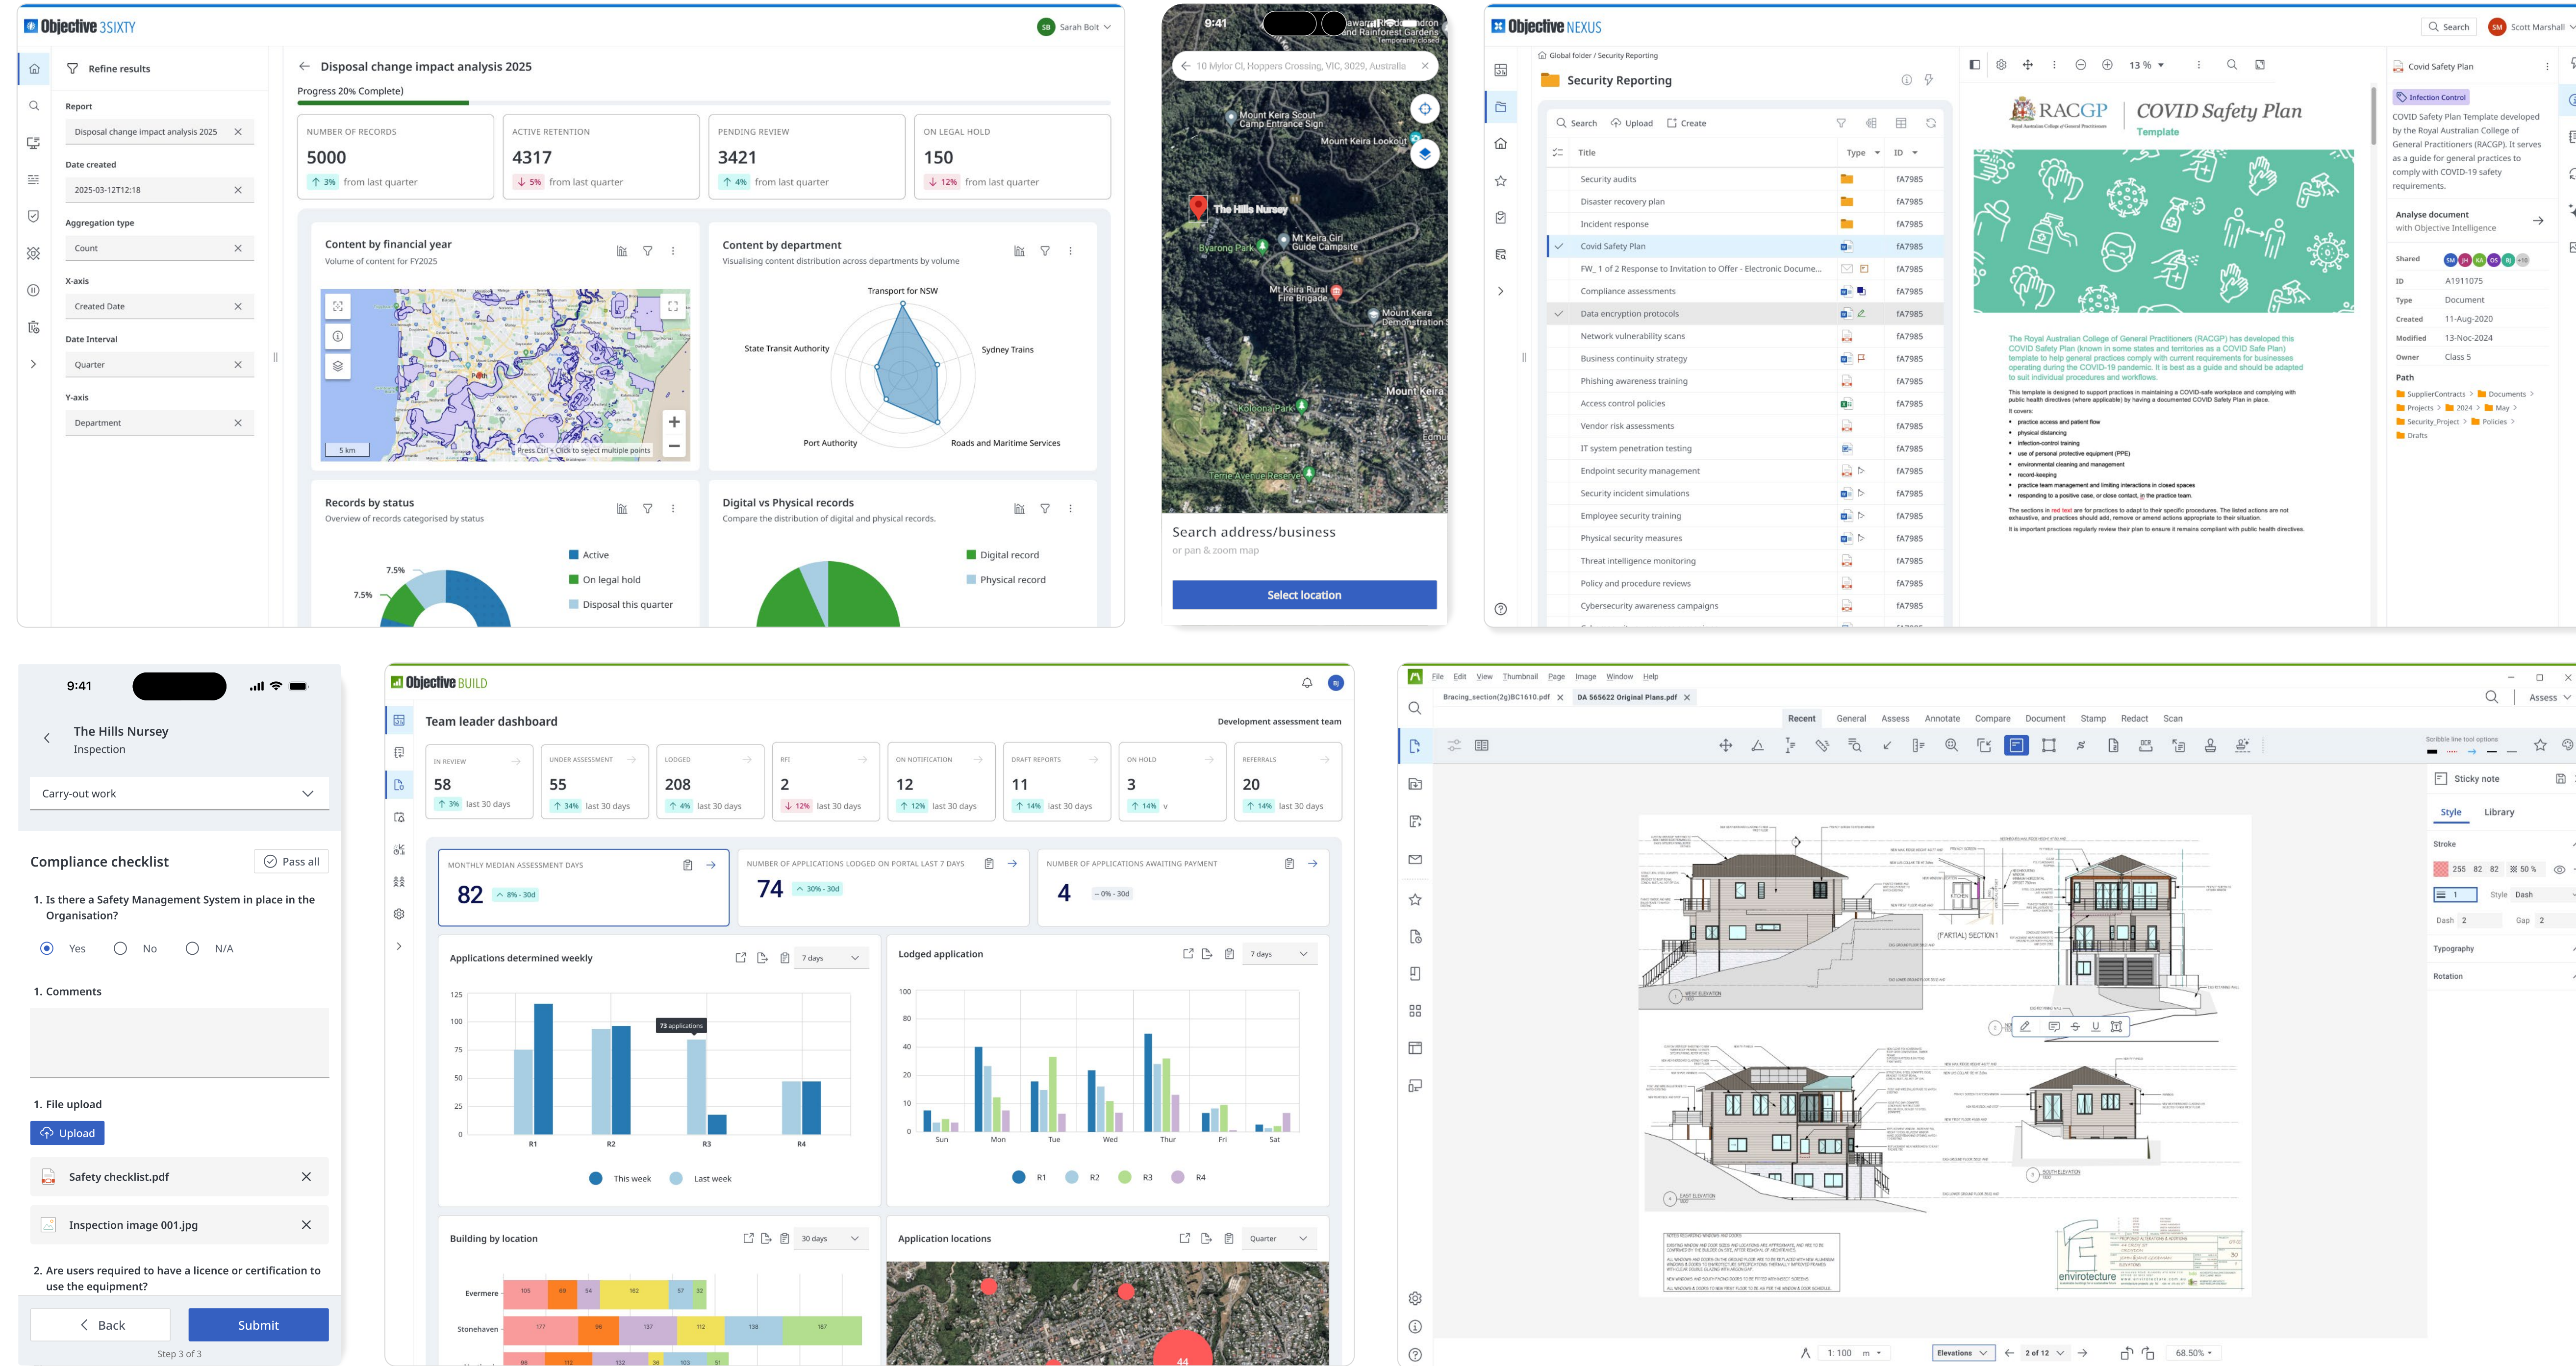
Objective 3SIXTY
SB Sarah Bolt

Refine results
Report
Disposal change impact analysis 2025
Date created
2025-03-12T12:18
Aggregation type
Count
X-axis
Created Date
Date Interval
Quarter
Y-axis
Department

Disposal change impact analysis 2025
Progress 20% Complete)

| NUMBER OF RECORDS | ACTIVE RETENTION | PENDING REVIEW | ON LEGAL HOLD |
|---|---|---|---|
| 5000 | 4317 | 3421 | 150 |
| 3% from last quarter | 5% from last quarter | 4% from last quarter | 12% from last quarter |

Content by financial year
Volume of content for FY2025
5 km
Press Ctrl + Click to select multiple points

Content by department
Visualising content distribution across departments by volume
Transport for NSW
State Transit Authority
Sydney Trains
Port Authority
Roads and Maritime Services

Records by status
Overview of records categorised by status
7.5%
7.5%
Active
On legal hold
Disposal this quarter

Digital vs Physical records
Compare the distribution of digital and physical records.
Digital record
Physical record

9:41
10 Mylor Cl, Hoppers Crossing, VIC, 3029, Australia
Mount Keira Scout Camp Entrance Sign
Mount Keira Lookout
The Hills Nursey
Byarong Park
Mt Keira Girl Guide Campsite
Mt Keira Rural Fire Brigade
Mount Keira Demonstration
Mount Keira
Kolonga Park
Terrie Avenue Reserve
Search address/business
or pan & zoom map
Select location

Objective NEXUS
Search
SM Scott Marshall
Global folder / Security Reporting
Security Reporting
Search Upload Create
Title Type ID

| Title | ID |
|---|---|
| Security audits | fA7985 |
| Disaster recovery plan | fA7985 |
| Incident response | fA7985 |
| Covid Safety Plan | fA7985 |
| FW_1 of 2 Response to Invitation to Offer - Electronic Docume... | fA7985 |
| Compliance assessments | fA7985 |
| Data encryption protocols | fA7985 |
| Network vulnerability scans | fA7985 |
| Business continuity strategy | fA7985 |
| Phishing awareness training | fA7985 |
| Access control policies | fA7985 |
| Vendor risk assessments | fA7985 |
| IT system penetration testing | fA7985 |
| Endpoint security management | fA7985 |
| Security incident simulations | fA7985 |
| Employee security training | fA7985 |
| Physical security measures | fA7985 |
| Threat intelligence monitoring | fA7985 |
| Policy and procedure reviews | fA7985 |
| Cybersecurity awareness campaigns | fA7985 |

13 %
RACGP
COVID Safety Plan
Template

Covid Safety Plan
Infection Control
COVID Safety Plan Template developed by the Royal Australian College of General Practitioners (RACGP). It serves as a guide for general practices to comply with COVID-19 safety requirements.
Analyse document
with Objective Intelligence
Shared
ID A1911075
Type Document
Created 11-Aug-2020
Modified 13-Nov-2024
Owner Class 5
Path
SupplierContracts > Documents >
Projects > 2024 > May >
Security_Project > Policies >
Drafts

9:41
The Hills Nursey
Inspection
Carry-out work
Compliance checklist
Pass all
1. Is there a Safety Management System in place in the Organisation?
Yes No N/A
1. Comments
1. File upload
Upload
Safety checklist.pdf
Inspection image 001.jpg
2. Are users required to have a licence or certification to use the equipment?
Back
Submit
Step 3 of 3

Objective BUILD
Team leader dashboard
Development assessment team

| IN REVIEW | UNDER ASSESSMENT | LODGED | RFI | ON NOTIFICATION | DRAFT REPORTS | ON HOLD | REFERRALS |
|---|---|---|---|---|---|---|---|
| 58 | 55 | 208 | 2 | 12 | 11 | 3 | 20 |
| 3% last 30 days | 34% last 30 days | 4% last 30 days | 12% last 30 days | 12% last 30 days | 14% last 30 days | 14% v | 14% last 30 days |

MONTHLY MEDIAN ASSESSMENT DAYS
82
8% - 30d
NUMBER OF APPLICATIONS LODGED ON PORTAL LAST 7 DAYS
74
30% - 30d
NUMBER OF APPLICATIONS AWAITING PAYMENT
4
0% - 30d

Applications determined weekly
7 days
125 100 75 50 25 0
73 applications
R1 R2 R3 R4
This week Last week

Lodged application
7 days
100 80 40 20 10 0
Sun Mon Tue Wed Thur Fri Sat
R1 R2 R3 R4

Building by location
30 days
Evermere 105 69 54 182 57 32
Stonehaven 177 96 137 112 138 187
88 112 132 34 103 51

Application locations
Quarter
44

File Edit View Thumbnail Page Image Window Help
Bracing_section(2g)BC1610.pdf
DA 565622 Original Plans.pdf
Assess
Recent General Assess Annotate Compare Document Stamp Redact Scan
Scribble line tool options
Sticky note
Style Library
Stroke
255 82 82 50 %
1 Style Dash
Dash 2 Gap 2
Typography
Rotation
(PARTIAL) SECTION 1
envirotecture
1:100 m
Elevations
2 of 12
68.50 %